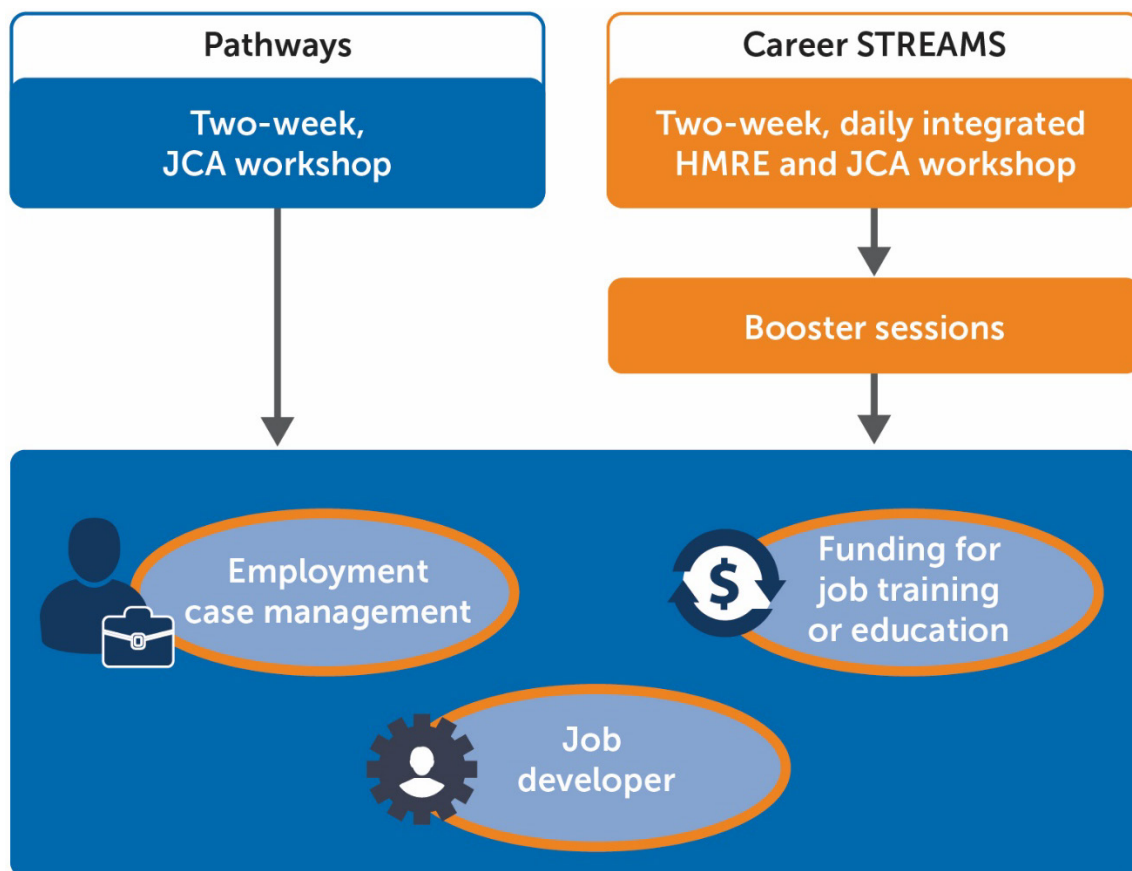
Pathways

Two-week, JCA workshop

Career STREAMS

Two-week, daily integrated HMRE and JCA workshop

Booster sessions

Employment case management

$

Funding for job training or education

Job developer